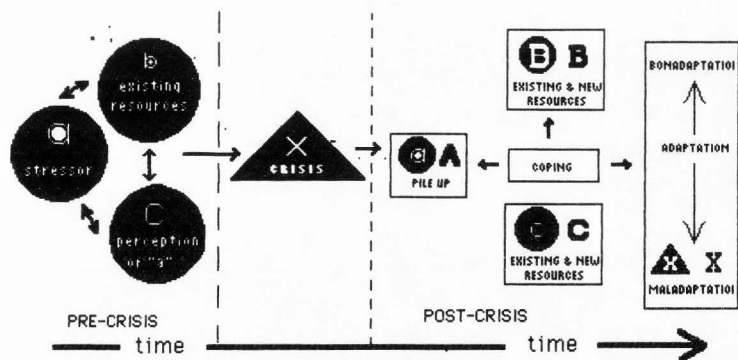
b
existing resources

a
stressor

c
perception of "a"

X
CRISIS

a A
PILE UP

B B
EXISTING & NEW RESOURCES

COPING

C C
EXISTING & NEW RESOURCES

BONADAPTATIOI

ADAPTATION

X X
MALADAPTATIOI

PRE-CRISIS

POST-CRISIS

time

time